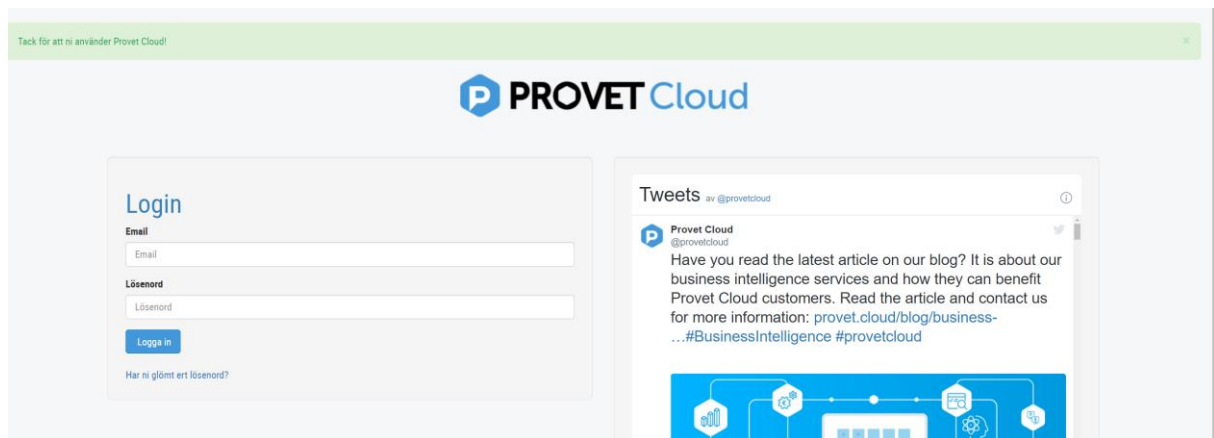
Tack för att ni använder Provet Cloud!

×

PROVET Cloud

Login

Email

Email

Lösenord

Lösenord

Logga in

Har ni glömt ert lösenord?

Tweets av @provetcloud

Provet Cloud
@provetcloud

Have you read the latest article on our blog? It is about our business intelligence services and how they can benefit Provet Cloud customers. Read the article and contact us for more information: provet.cloud/blog/business-…#BusinessIntelligence #provetcloud